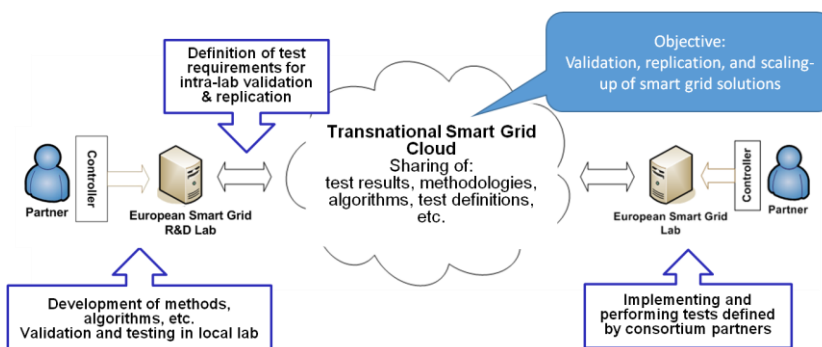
Objective:
Validation, replication, and scaling-up of smart grid solutions

Definition of test requirements for intra-lab validation & replication

Transnational Smart Grid Cloud
Sharing of:
test results, methodologies, algorithms, test definitions, etc.

Partner

Controller

European Smart Grid R&D Lab

European Smart Grid Lab

Controller

Partner

Development of methods, algorithms, etc.
Validation and testing in local lab

Implementing and performing tests defined by consortium partners